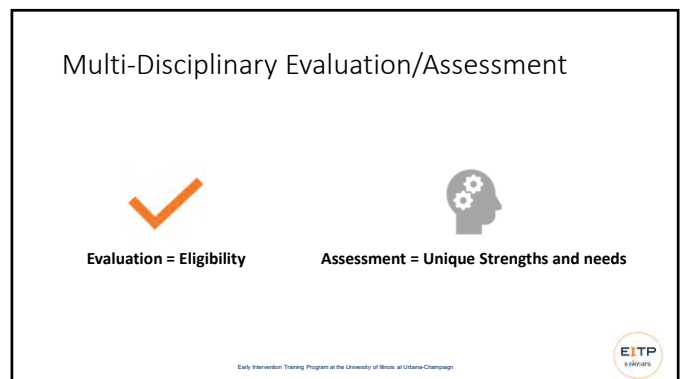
Multi-Disciplinary Evaluation/Assessment

Evaluation = Eligibility

Assessment = Unique Strengths and needs

Early Intervention Training Program at the University of Illinois at Urbana-Champaign

EITP
webinars